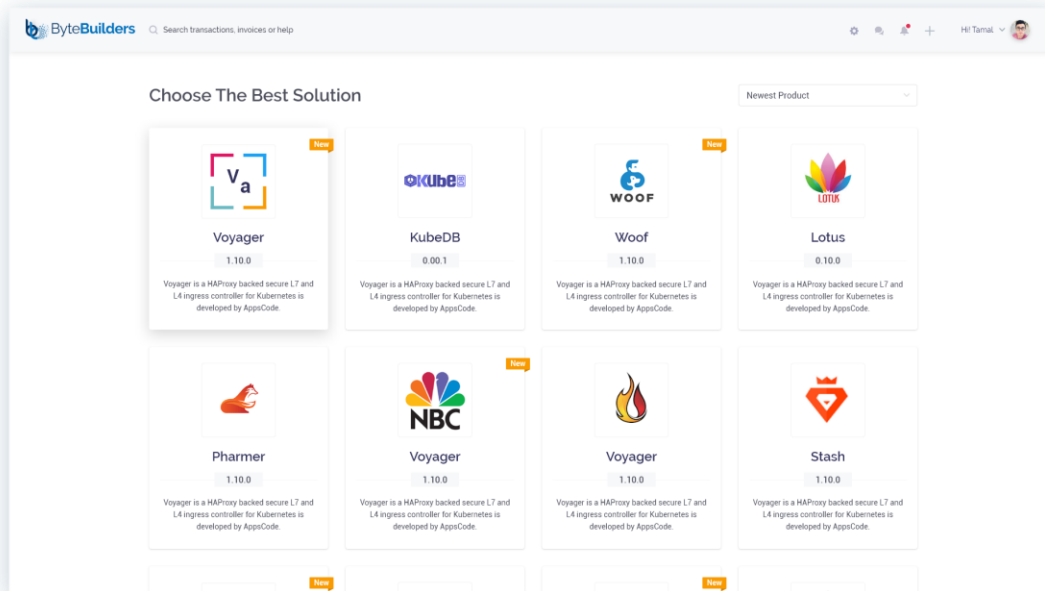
ByteBuilders

Search transactions, invoices or help

Hi! Tamal

Choose The Best Solution

Newest Product

New

Va

Voyager

1.10.0

Voyager is a HAProxy backed secure L7 and L4 ingress controller for Kubernetes is developed by AppsCode.

KubeDB

KubeDB

0.00.1

Voyager is a HAProxy backed secure L7 and L4 ingress controller for Kubernetes is developed by AppsCode.

New

WOOF

Woof

1.10.0

Voyager is a HAProxy backed secure L7 and L4 ingress controller for Kubernetes is developed by AppsCode.

LOTUS

Lotus

0.10.0

Voyager is a HAProxy backed secure L7 and L4 ingress controller for Kubernetes is developed by AppsCode.

Pharmer

1.10.0

Voyager is a HAProxy backed secure L7 and L4 ingress controller for Kubernetes is developed by AppsCode.

New

NBC

Voyager

1.10.0

Voyager is a HAProxy backed secure L7 and L4 ingress controller for Kubernetes is developed by AppsCode.

Voyager

1.10.0

Voyager is a HAProxy backed secure L7 and L4 ingress controller for Kubernetes is developed by AppsCode.

Stash

1.10.0

Voyager is a HAProxy backed secure L7 and L4 ingress controller for Kubernetes is developed by AppsCode.

New

New